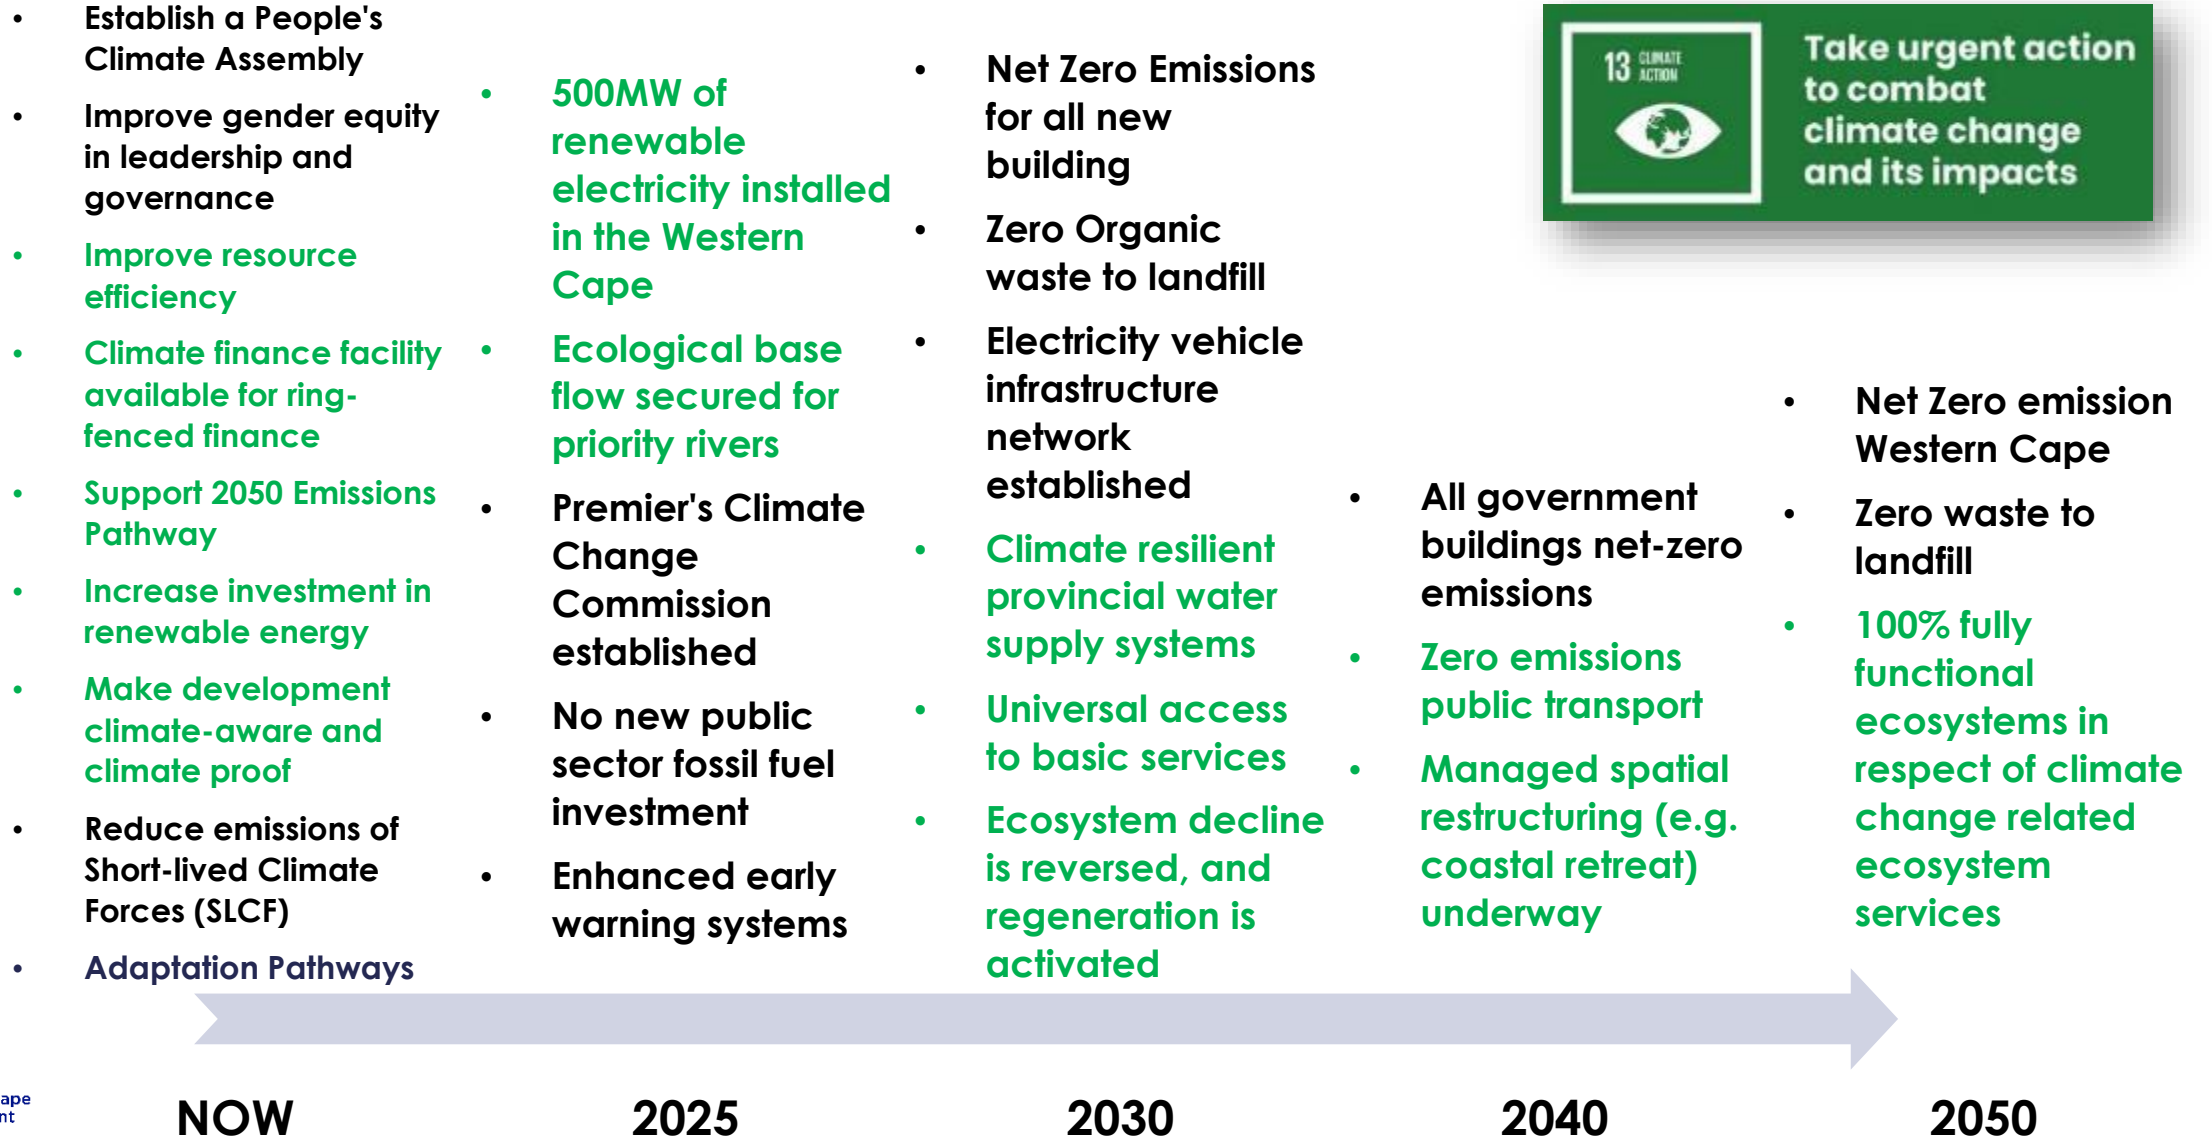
- Establish a People's Climate Assembly
- Improve gender equity in leadership and governance
- Improve resource efficiency
- Climate finance facility available for ring-fenced finance
- Support 2050 Emissions Pathway
- Increase investment in renewable energy
- Make development climate-aware and climate proof
- Reduce emissions of Short-lived Climate Forces (SLCF)
- Adaptation Pathways

- 500MW of renewable electricity installed in the Western Cape
- Ecological base flow secured for priority rivers
- Premier's Climate Change Commission established
- No new public sector fossil fuel investment
- Enhanced early warning systems

- Net Zero Emissions for all new building
- Zero Organic waste to landfill
- Electricity vehicle infrastructure network established
- Climate resilient provincial water supply systems
- Universal access to basic services
- Ecosystem decline is reversed, and regeneration is activated

13 CLIMATE ACTION

Take urgent action to combat climate change and its impacts

- All government buildings net-zero emissions
- Zero emissions public transport
- Managed spatial restructuring (e.g. coastal retreat) underway

- Net Zero emission Western Cape
- Zero waste to landfill
- 100% fully functional ecosystems in respect of climate change related ecosystem services

ape
nt

NOW 2025 2030 2040 2050